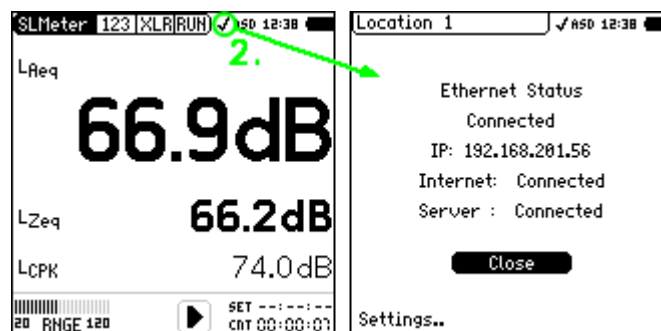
SLMeter 123 XLR RUN ✓ SD 12:38

2.

$L_{Aeq}$

66.9dB

$L_{Zeq}$

66.2dB

$L_{CPK}$

74.0dB

20 RNGE 120

SET --:--:--
CNT 00:00:03

Location 1 ✓ASD 12:38

Ethernet Status

Connected

IP: 192.168.201.56

Internet: Connected

Server : Connected

Close

Settings..